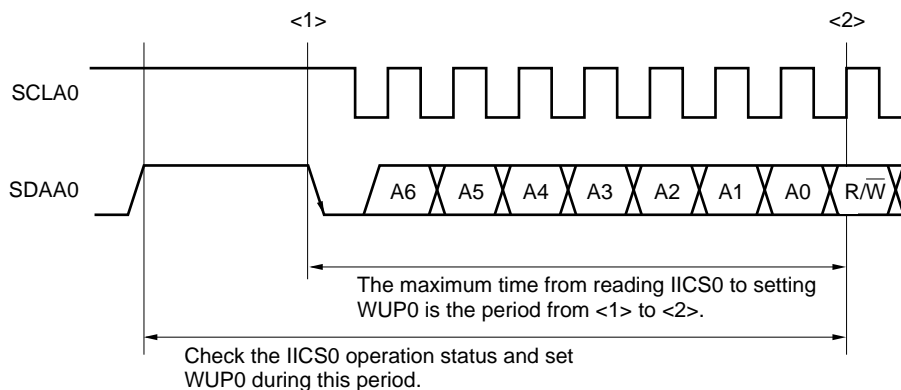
<1>

<2>

SCLA0

SDAA0

A6

A5

A4

A3

A2

A1

A0

R/$\overline{W}$

The maximum time from reading IICS0 to setting WUP0 is the period from <1> to <2>.

Check the IICS0 operation status and set WUP0 during this period.